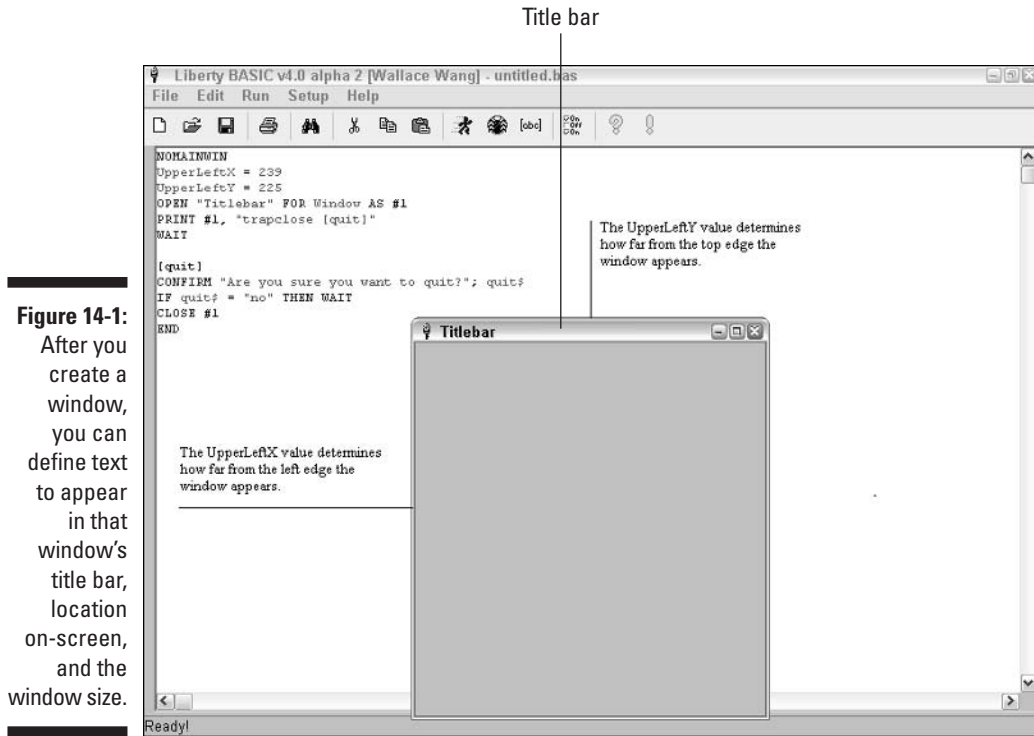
Title bar

Liberty BASIC v4.0 alpha 2 [Wallace Wang] - untitled.bas

File Edit Run Setup Help

[abc]

NOMAINWIN
UpperLeftX = 239
UpperLeftY = 225
OPEN "Titlebar" FOR Window AS #1
PRINT #1, "trapclose [quit]"
WAIT

[quit]
CONFIRM "Are you sure you want to quit?"; quit$
IF quit$ = "no" THEN WAIT
CLOSE #1
END

The UpperLeftY value determines how far from the top edge the window appears.

Titlebar

The UpperLeftX value determines how far from the left edge the window appears.

Ready!

Figure 14-1: After you create a window, you can define text to appear in that window's title bar, location on-screen, and the window size.